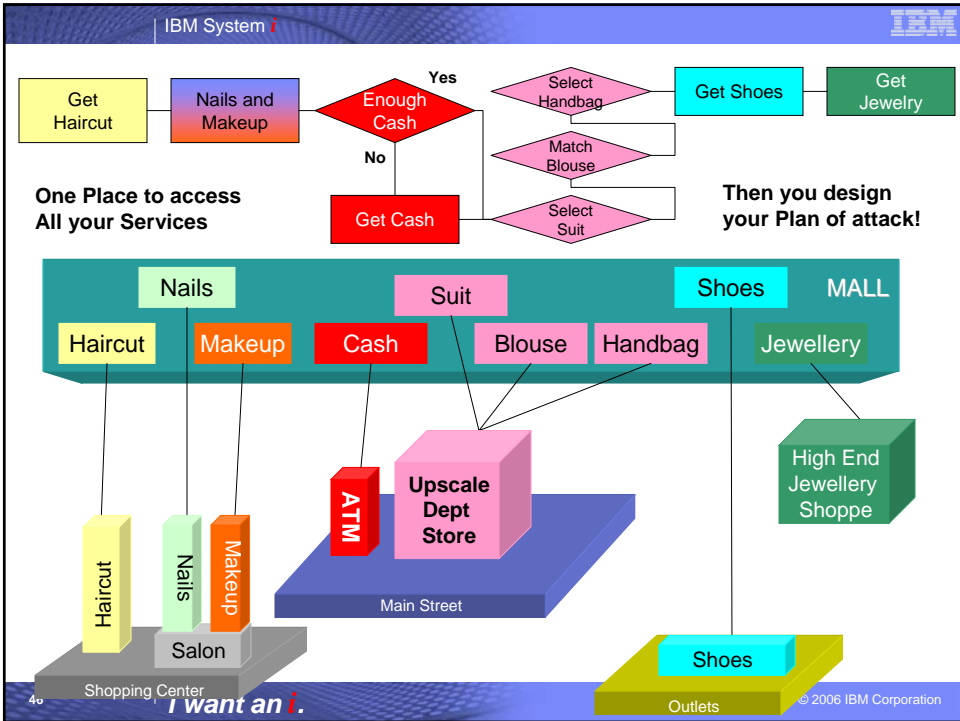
IBM System i

IBM

Get Haircut

Nails and Makeup

Enough Cash

Yes

No

Get Cash

Select Handbag

Match Blouse

Select Suit

Get Shoes

Get Jewelry

One Place to access All your Services

Then you design your Plan of attack!

Nails

Suit

Shoes

MALL

Haircut

Makeup

Cash

Blouse

Handbag

Jewellery

ATM

Upscale Dept Store

High End Jewellery Shoppe

Haircut

Nails

Makeup

Salon

Main Street

Shopping Center

Shoes

Outlets

46

I want an i.

© 2006 IBM Corporation